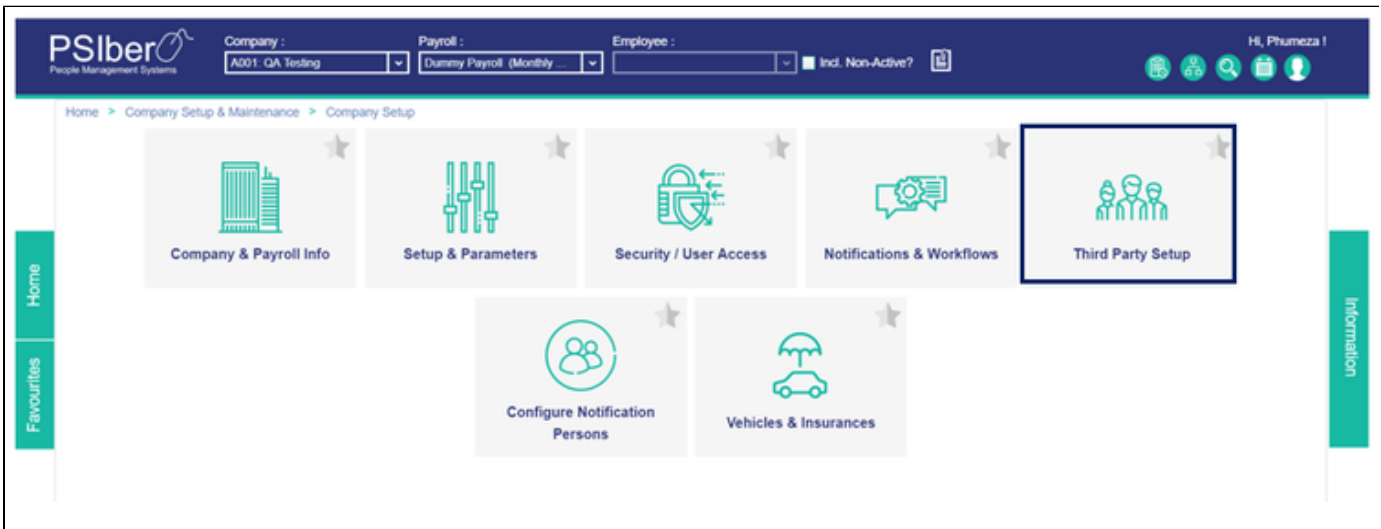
PSIber
People Management Systems

Company :
A001: QA Testing

Payroll :
Dummy Payroll (Monthly ...

Employee :

Incl. Non-Active?

Hi, Phumeza !

Home > Company Setup & Maintenance > Company Setup

Home

Favourites

Company & Payroll Info

Setup & Parameters

Security / User Access

Notifications & Workflows

Third Party Setup

Configure Notification Persons

Vehicles & Insurances

Information